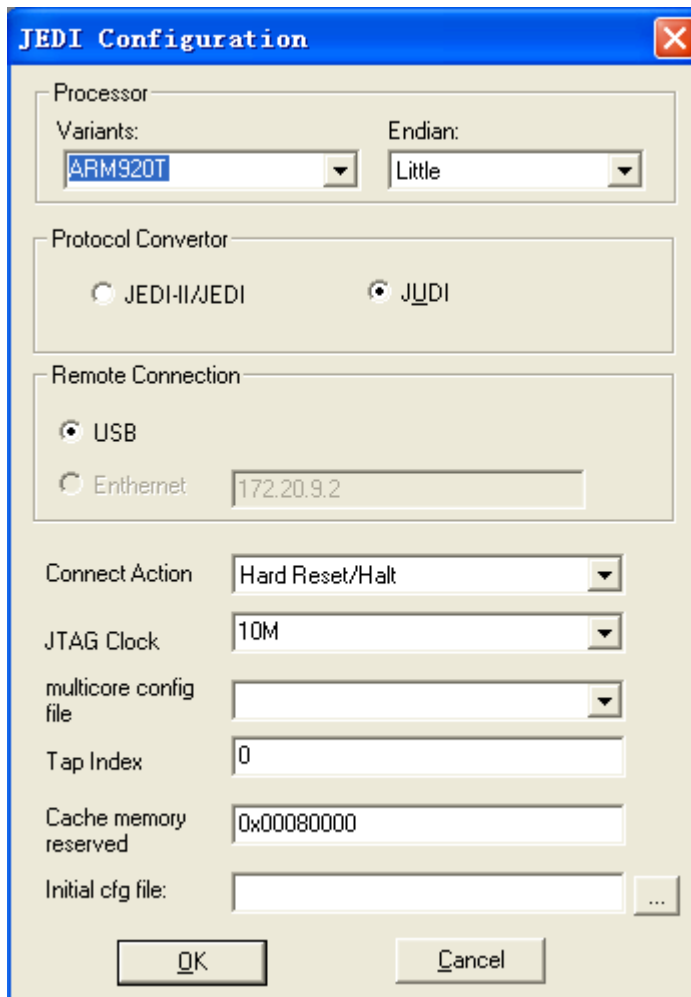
JEDI Configuration

Processor
Variants:
ARM920T
Endian:
Little

Protocol Convertor
JEDI-II/JEDI
JUDI

Remote Connection
USB
Enthernet
172.20.9.2

Connect Action
Hard Reset/Halt

JTAG Clock
10M

multicore config file

Tap Index
0

Cache memory reserved
0x00080000

Initial cfg file:
...

OK
Cancel